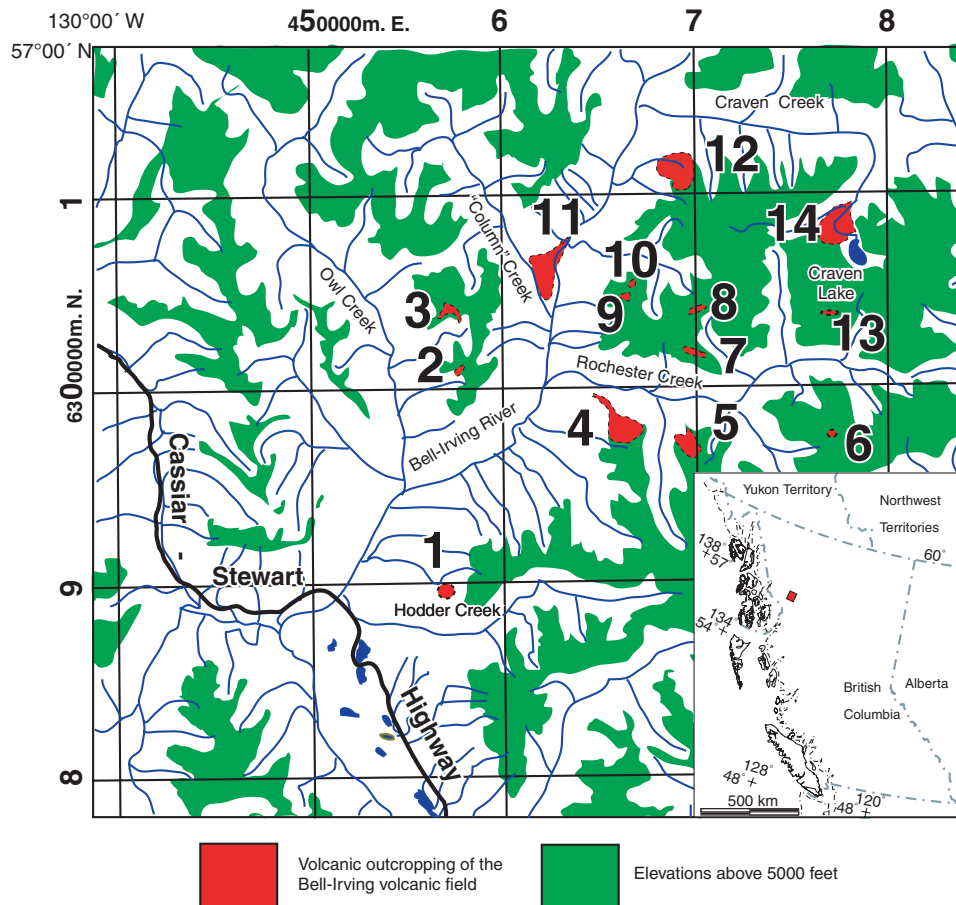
130°00´ W
57°00´ N
450000m. E.
6
7
8
Craven Creek
12
1
11
"Column" Creek
14
10
Craven Lake
Owl Creek
3
9
8
13
2
7
Rochester Creek
6300000m. N.
4
5
6
Bell-Irving River
Cassiar - Stewart Highway
1
9
Hodder Creek
8
Yukon Territory
Northwest Territories
60°
138° 57
134° 54
British Columbia
Alberta
128° 48°
120° 48
500 km

Volcanic outcropping of the Bell-Irving volcanic field
Elevations above 5000 feet